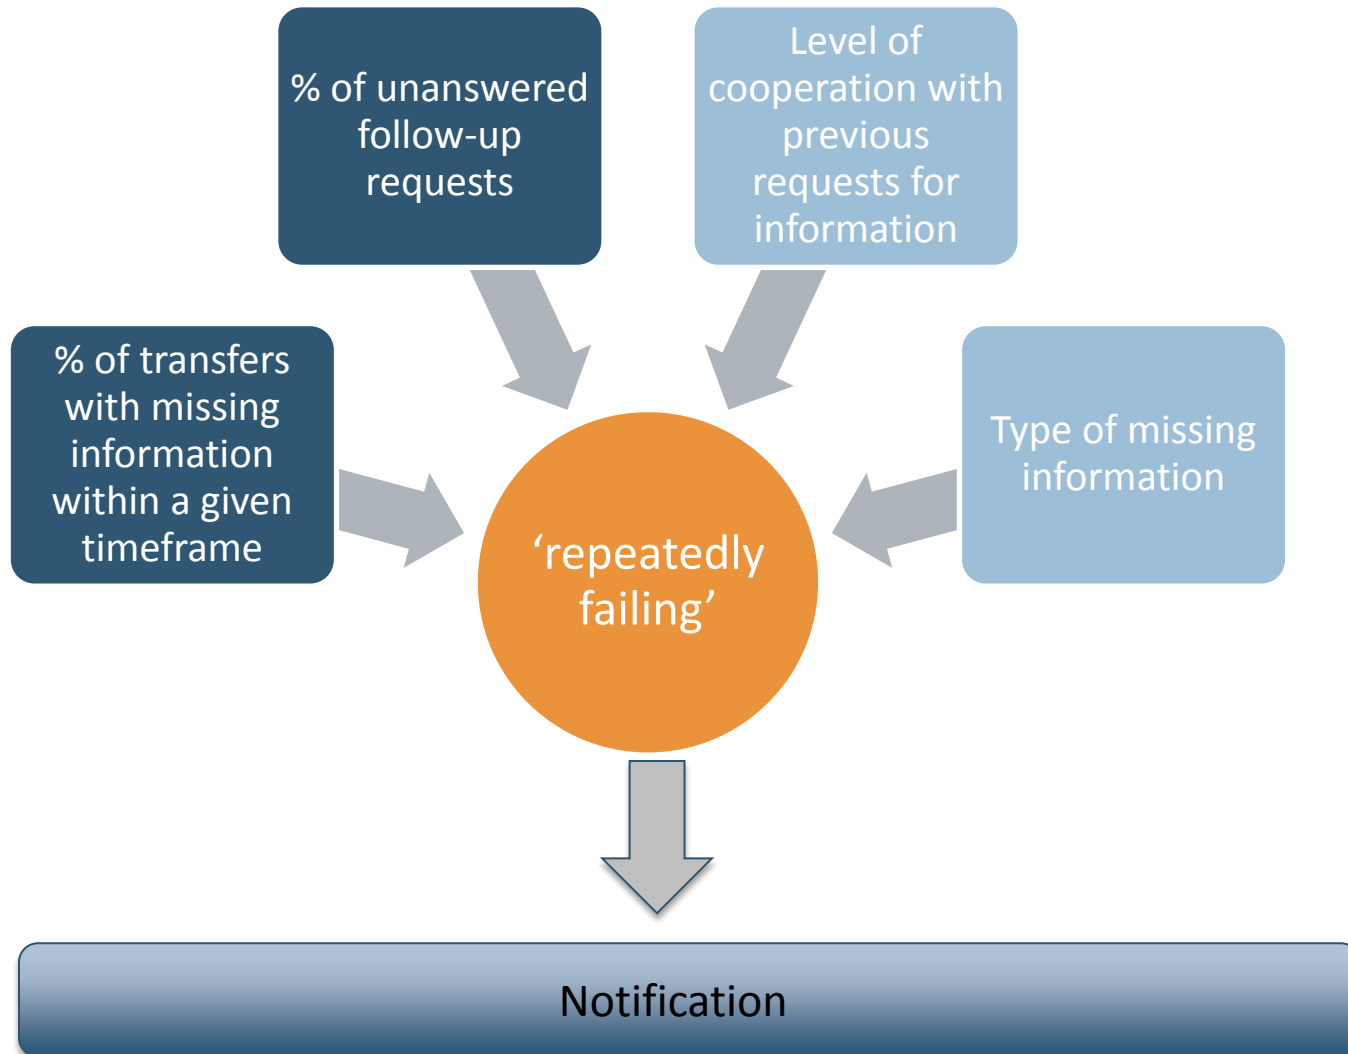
% of unanswered follow-up requests

Level of cooperation with previous requests for information

% of transfers with missing information within a given timeframe

'repeatedly failing'

Type of missing information

Notification